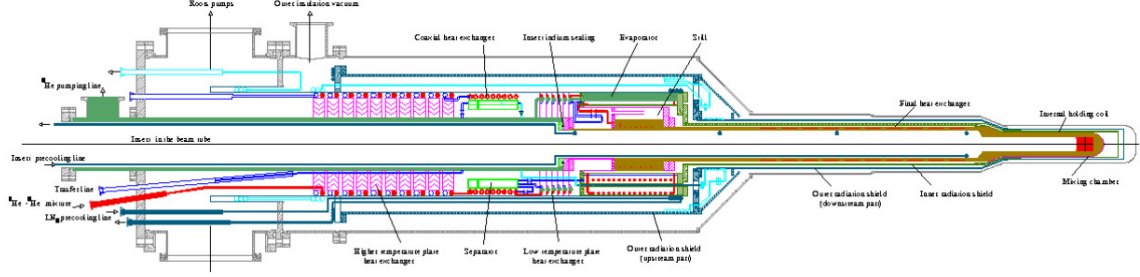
Roots pumps
Outer insulation vacuum
Coaxial heat exchanger
Inner indium sealing
Evaporator
Still
$^3$He pumping line
Final heat exchanger
Internal holding coil
Insert in the beam tube
Insert precooling line
Transfer line
$^3$He - $^4$He mixture
LN$_2$ precooling line
Mixing chamber
Inner radiation shield
Outer radiation shield (downstream part)
Outer radiation shield (upstream part)
Higher temperature plate heat exchanger
Separator
Low temperature plate heat exchanger